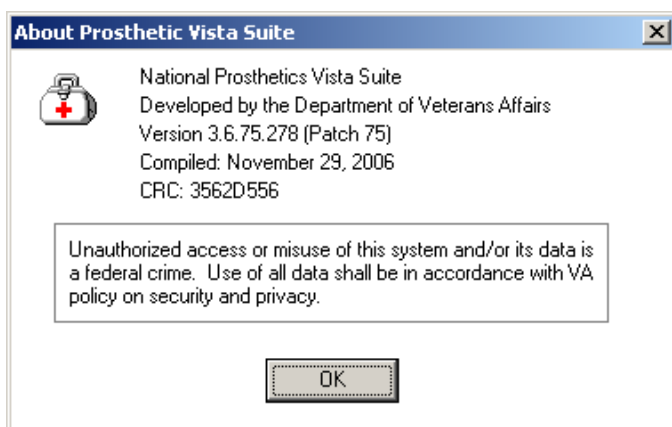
About Prosthetic Vista Suite

National Prosthetics Vista Suite
Developed by the Department of Veterans Affairs
Version 3.6.75.278 (Patch 75)
Compiled: November 29, 2006
CRC: 3562D556

Unauthorized access or misuse of this system and/or its data is a federal crime. Use of all data shall be in accordance with VA policy on security and privacy.

OK